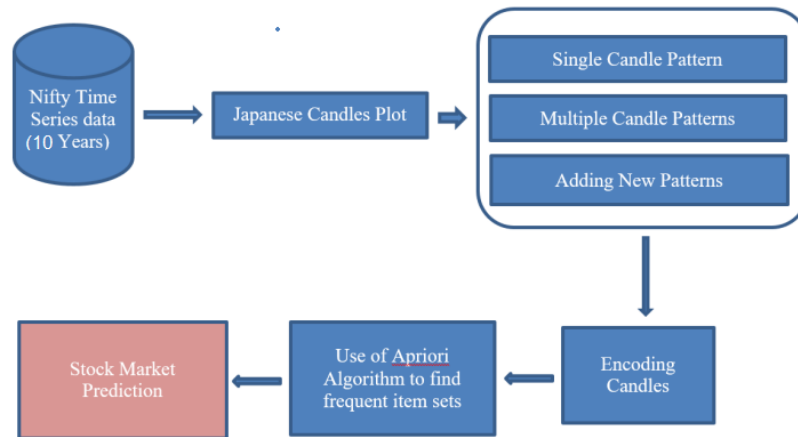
Nifty Time Series data (10 Years)

Japanese Candles Plot

Single Candle Pattern

Multiple Candle Patterns

Adding New Patterns

Encoding Candles

Use of Apriori Algorithm to find frequent item sets

Stock Market Prediction